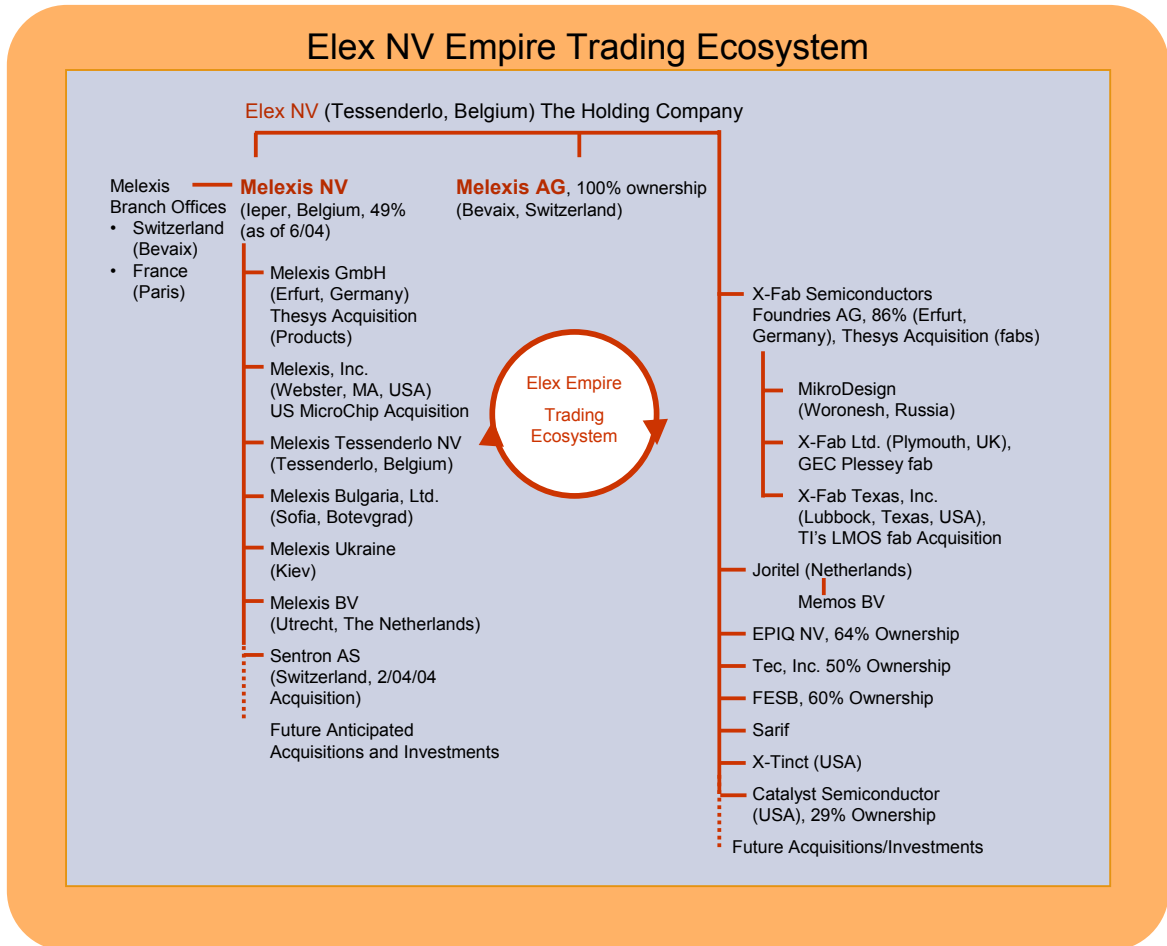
Elex NV Empire Trading Ecosystem

Elex NV (Tessenderlo, Belgium) The Holding Company

Melexis Branch Offices
• Switzerland (Bevaix)
• France (Paris)

Melexis NV (Ieper, Belgium, 49% (as of 6/04)

Melexis AG, 100% ownership (Bevaix, Switzerland)

Melexis GmbH (Erfurt, Germany) Thesys Acquisition (Products)

Melexis, Inc. (Webster, MA, USA) US MicroChip Acquisition

Melexis Tessenderlo NV (Tessenderlo, Belgium)

Melexis Bulgaria, Ltd. (Sofia, Botevgrad)

Melexis Ukraine (Kiev)

Melexis BV (Utrecht, The Netherlands)

Sentron AS (Switzerland, 2/04/04 Acquisition)

Future Anticipated Acquisitions and Investments

Elex Empire Trading Ecosystem

X-Fab Semiconductors Foundries AG, 86% (Erfurt, Germany), Thesys Acquisition (fabs)

MikroDesign (Woronesh, Russia)

X-Fab Ltd. (Plymouth, UK), GEC Plessey fab

X-Fab Texas, Inc. (Lubbock, Texas, USA), TI's LMOS fab Acquisition

Joritel (Netherlands)

Memos BV

EPIQ NV, 64% Ownership

Tec, Inc. 50% Ownership

FESB, 60% Ownership

Sarif

X-Tinct (USA)

Catalyst Semiconductor (USA), 29% Ownership

Future Acquisitions/Investments